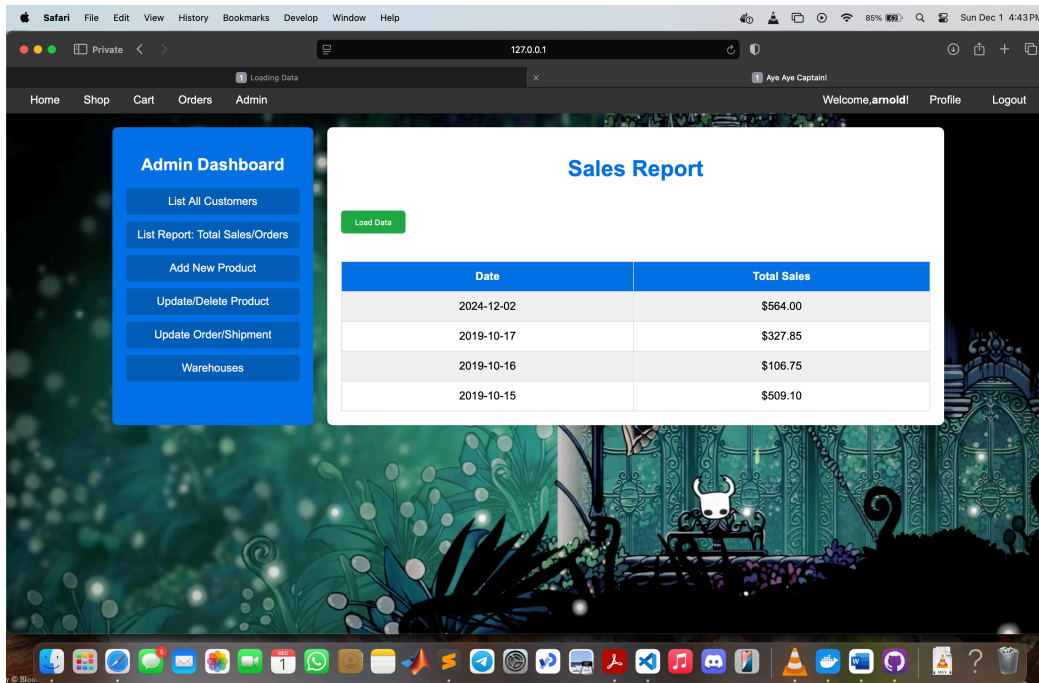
Safari File Edit View History Bookmarks Develop Window Help

85% Sun Dec 1 4:43 PM

Private

127.0.0.1

1 Loading Data

1 Aye Aye Captain!

Home Shop Cart Orders Admin

Welcome,arnold! Profile Logout

Admin Dashboard

List All Customers

List Report: Total Sales/Orders

Add New Product

Update/Delete Product

Update Order/Shipment

Warehouses

Sales Report

Load Data

| Date | Total Sales |
|---|---|
| 2024-12-02 | \$564.00 |
| 2019-10-17 | \$327.85 |
| 2019-10-16 | \$106.75 |
| 2019-10-15 | \$509.10 |

DEC 1

5